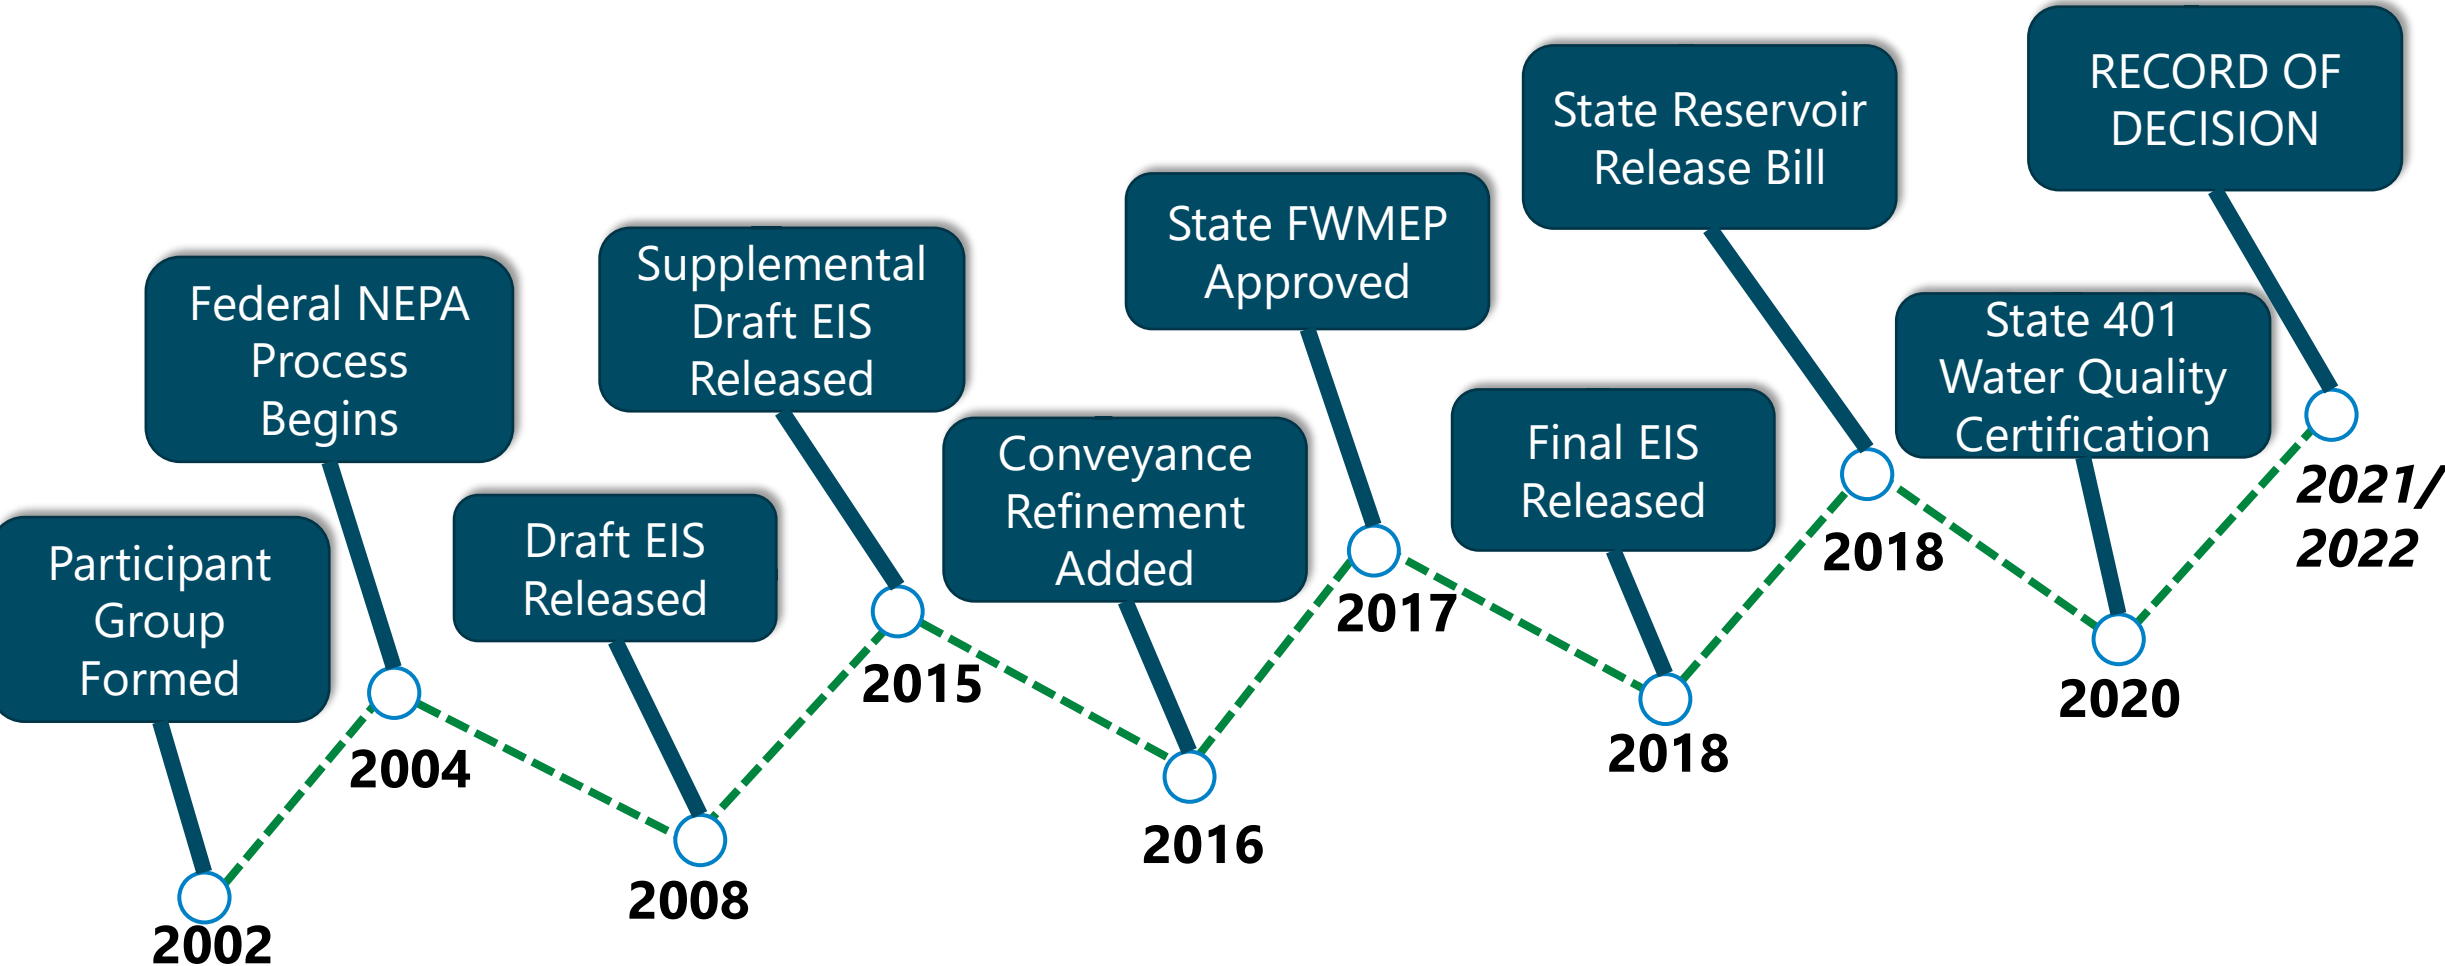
Participant Group Formed

2002

Federal NEPA Process Begins

2004

Draft EIS Released

2008

Supplemental Draft EIS Released

2015

Conveyance Refinement Added

2016

State FWMEP Approved

2017

Final EIS Released

2018

State Reservoir Release Bill

2018

State 401 Water Quality Certification

2020

RECORD OF DECISION

2021/ 2022